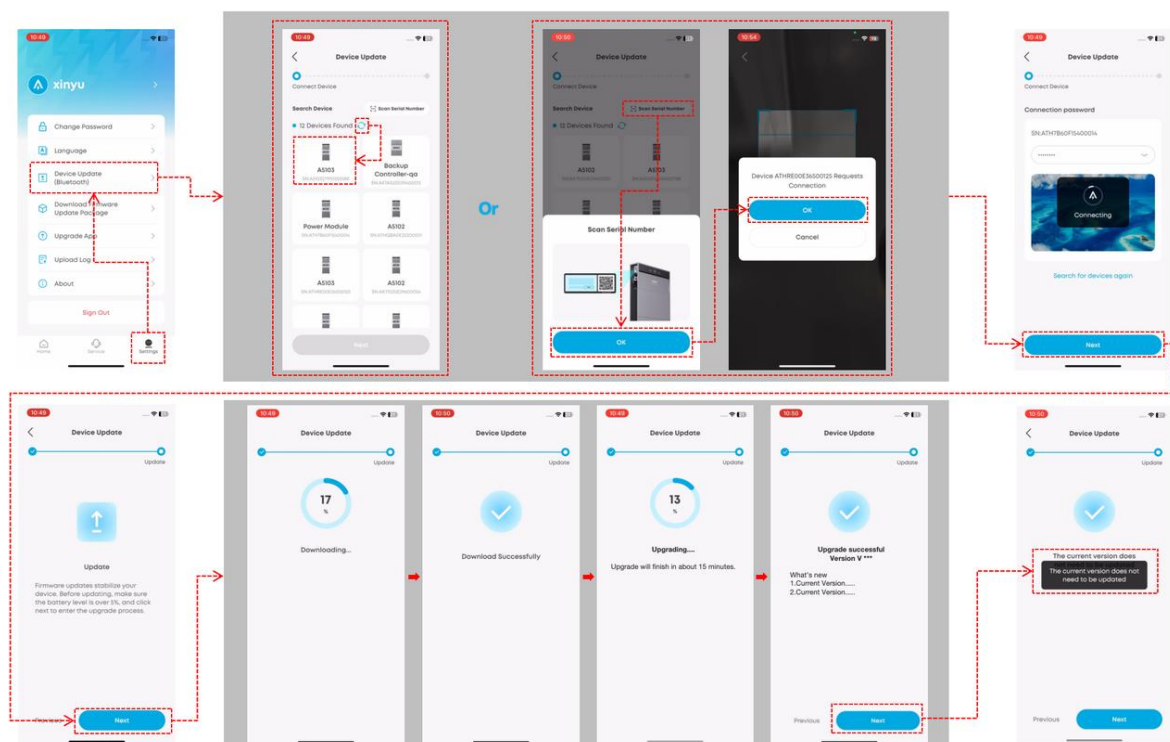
10:49

xinyu

Change Password

Language

Device Update (Bluetooth)

Download Firmware Update Package

Upgrade App

Upload Log

About

Sign Out

Home Service Settings

10:49

Device Update

Connect Device

Search Device

Scan Serial Number

12 Devices Found

AS103

Backup Controller-qa

Power Module

AS102

AS103

AS102

Next

Or

10:50

Device Update

Connect Device

Search Device

Scan Serial Number

12 Devices Found

AS102

AS103

Scan Serial Number

OK

10:54

Device ATHRE00E36500125 Requests Connection

OK

Cancel

10:49

Device Update

Connect Device

Connection password

SN:ATH7B60F15400014

Connecting

Search for devices again

Next

10:49

Device Update

Update

Update

Firmware updates stabilize your device. Before updating, make sure the battery level is over 5%, and click next to enter the upgrade process.

Previous

Next

10:49

Device Update

Update

17 %

Downloading...

10:50

Device Update

Update

Download Successfully

10:49

Device Update

Update

13 %

Upgrading....

Upgrade will finish in about 15 minutes.

10:50

Device Update

Update

Upgrade successful Version V ***

What's new
1.Current Version......
2.Current Version......

Previous

Next

10:50

Device Update

Update

The current version does

The current version does not need to be updated

Previous

Next